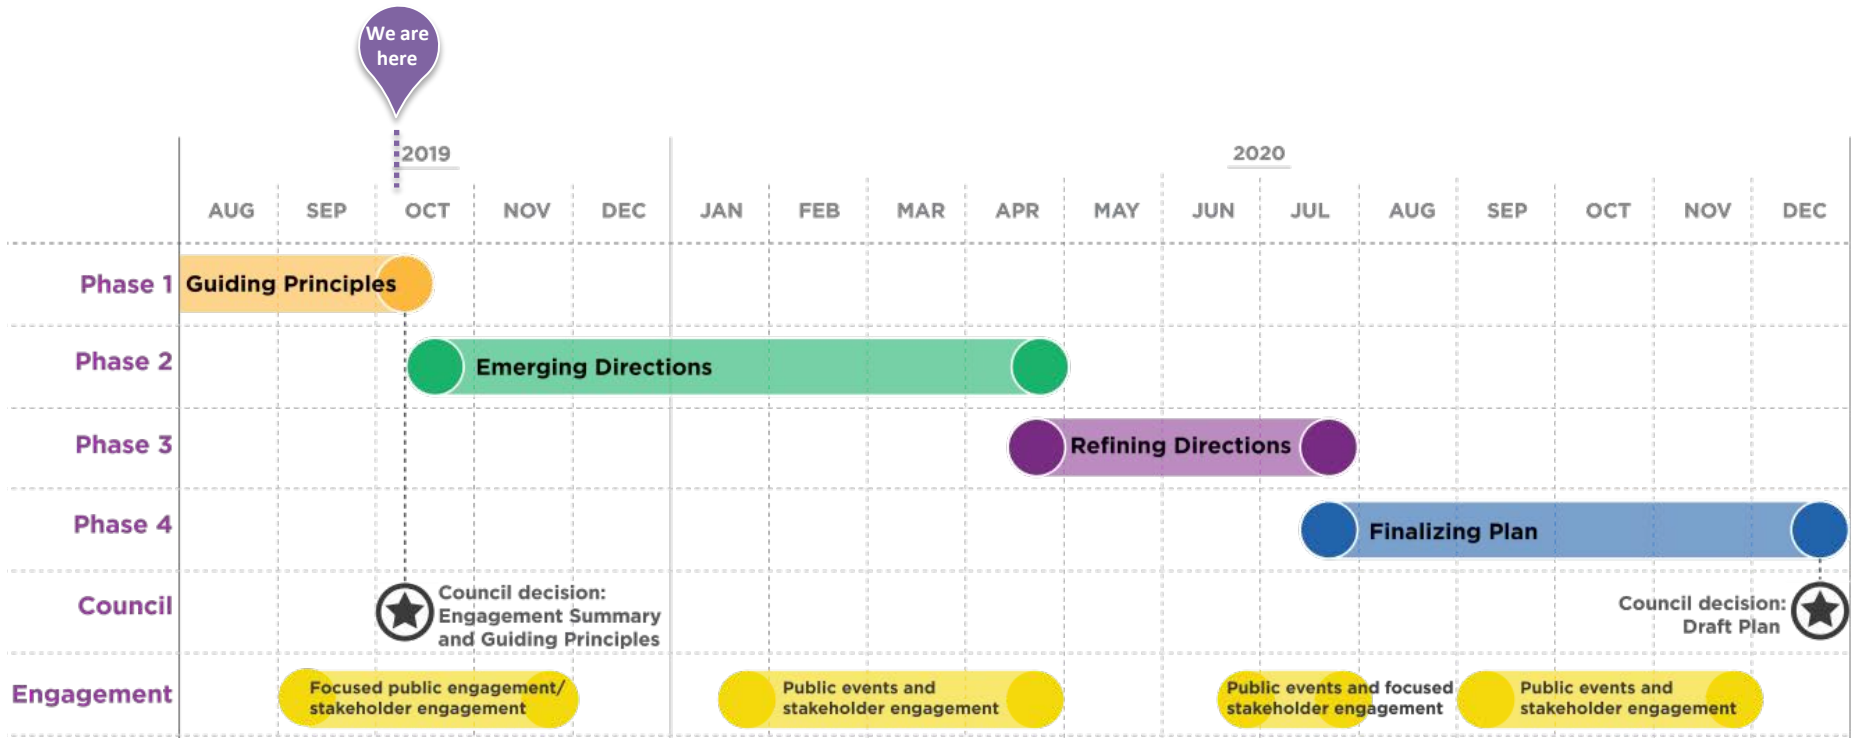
We are here

2019

2020

AUG SEP OCT NOV DEC JAN FEB MAR APR MAY JUN JUL AUG SEP OCT NOV DEC

Phase 1 Guiding Principles

Phase 2 Emerging Directions

Phase 3 Refining Directions

Phase 4 Finalizing Plan

Council

Council decision: Engagement Summary and Guiding Principles

Council decision: Draft Plan

Engagement

Focused public engagement/ stakeholder engagement

Public events and stakeholder engagement

Public events and focused stakeholder engagement

Public events and stakeholder engagement